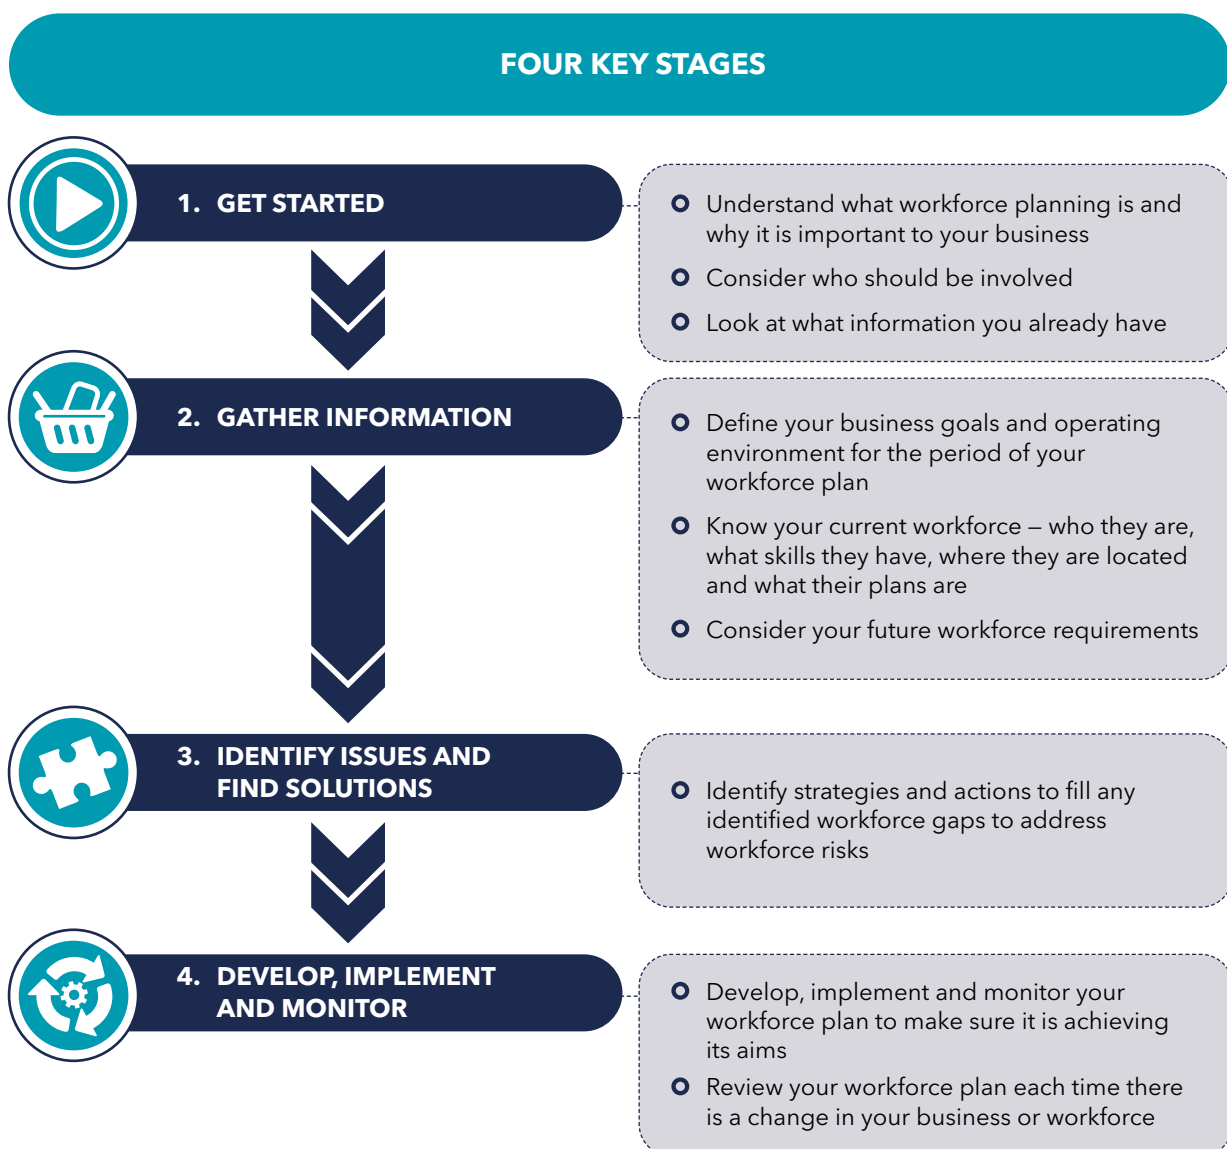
FOUR KEY STAGES

1. GET STARTED

- Understand what workforce planning is and why it is important to your business
- Consider who should be involved
- Look at what information you already have

2. GATHER INFORMATION

- Define your business goals and operating environment for the period of your workforce plan
- Know your current workforce – who they are, what skills they have, where they are located and what their plans are
- Consider your future workforce requirements

3. IDENTIFY ISSUES AND FIND SOLUTIONS

- Identify strategies and actions to fill any identified workforce gaps to address workforce risks

4. DEVELOP, IMPLEMENT AND MONITOR

- Develop, implement and monitor your workforce plan to make sure it is achieving its aims
- Review your workforce plan each time there is a change in your business or workforce